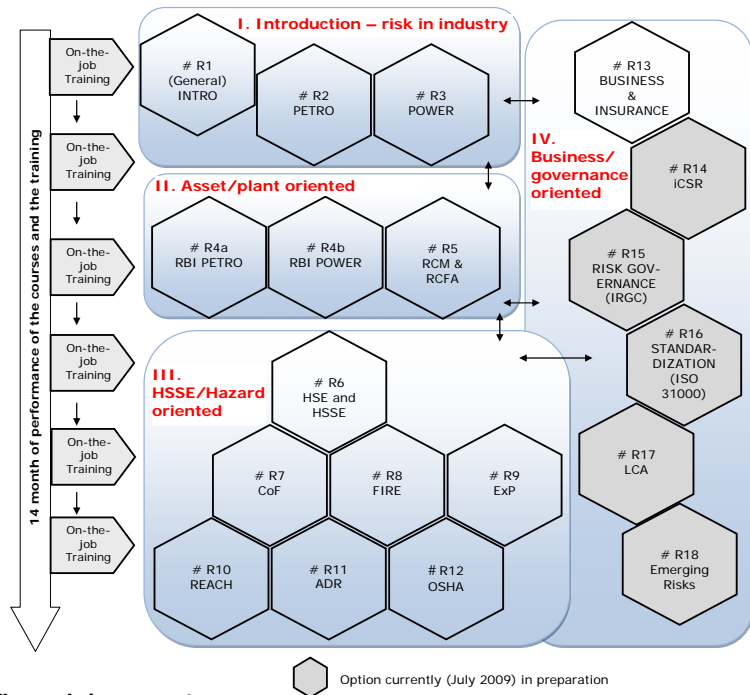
14 month of performance of the courses and the training

On-the-job Training

On-the-job Training

On-the-job Training

On-the-job Training

On-the-job Training

On-the-job Training

I. Introduction – risk in industry

# R1 (General) INTRO

# R2 PETRO

# R3 POWER

II. Asset/plant oriented

# R4a RBI PETRO

# R4b RBI POWER

# R5 RCM & RCFA

III. HSSE/Hazard oriented

# R6 HSE and HSSE

# R7 CoF

# R8 FIRE

# R9 ExP

# R10 REACH

# R11 ADR

# R12 OSHA

IV. Business/ governance oriented

# R13 BUSINESS & INSURANCE

# R14 iCSR

# R15 RISK GOV-ERNANCE (IRGC)

# R16 STANDAR-DIZATION (ISO 31000)

# R17 LCA

# R18 Emerging Risks

Option currently (July 2009) in preparation